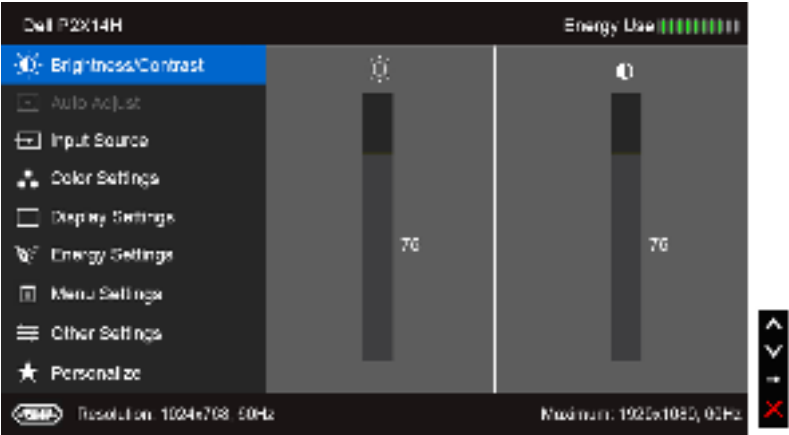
Dell P2X14H

Energy Use

Brightness/Contrast

Auto Adjust

Input Source

Color Settings

Display Settings

Energy Settings

Menu Settings

Other Settings

Personalize

75

75

Resolution: 1024x768, 60Hz

Maximum: 1920x1080, 60Hz